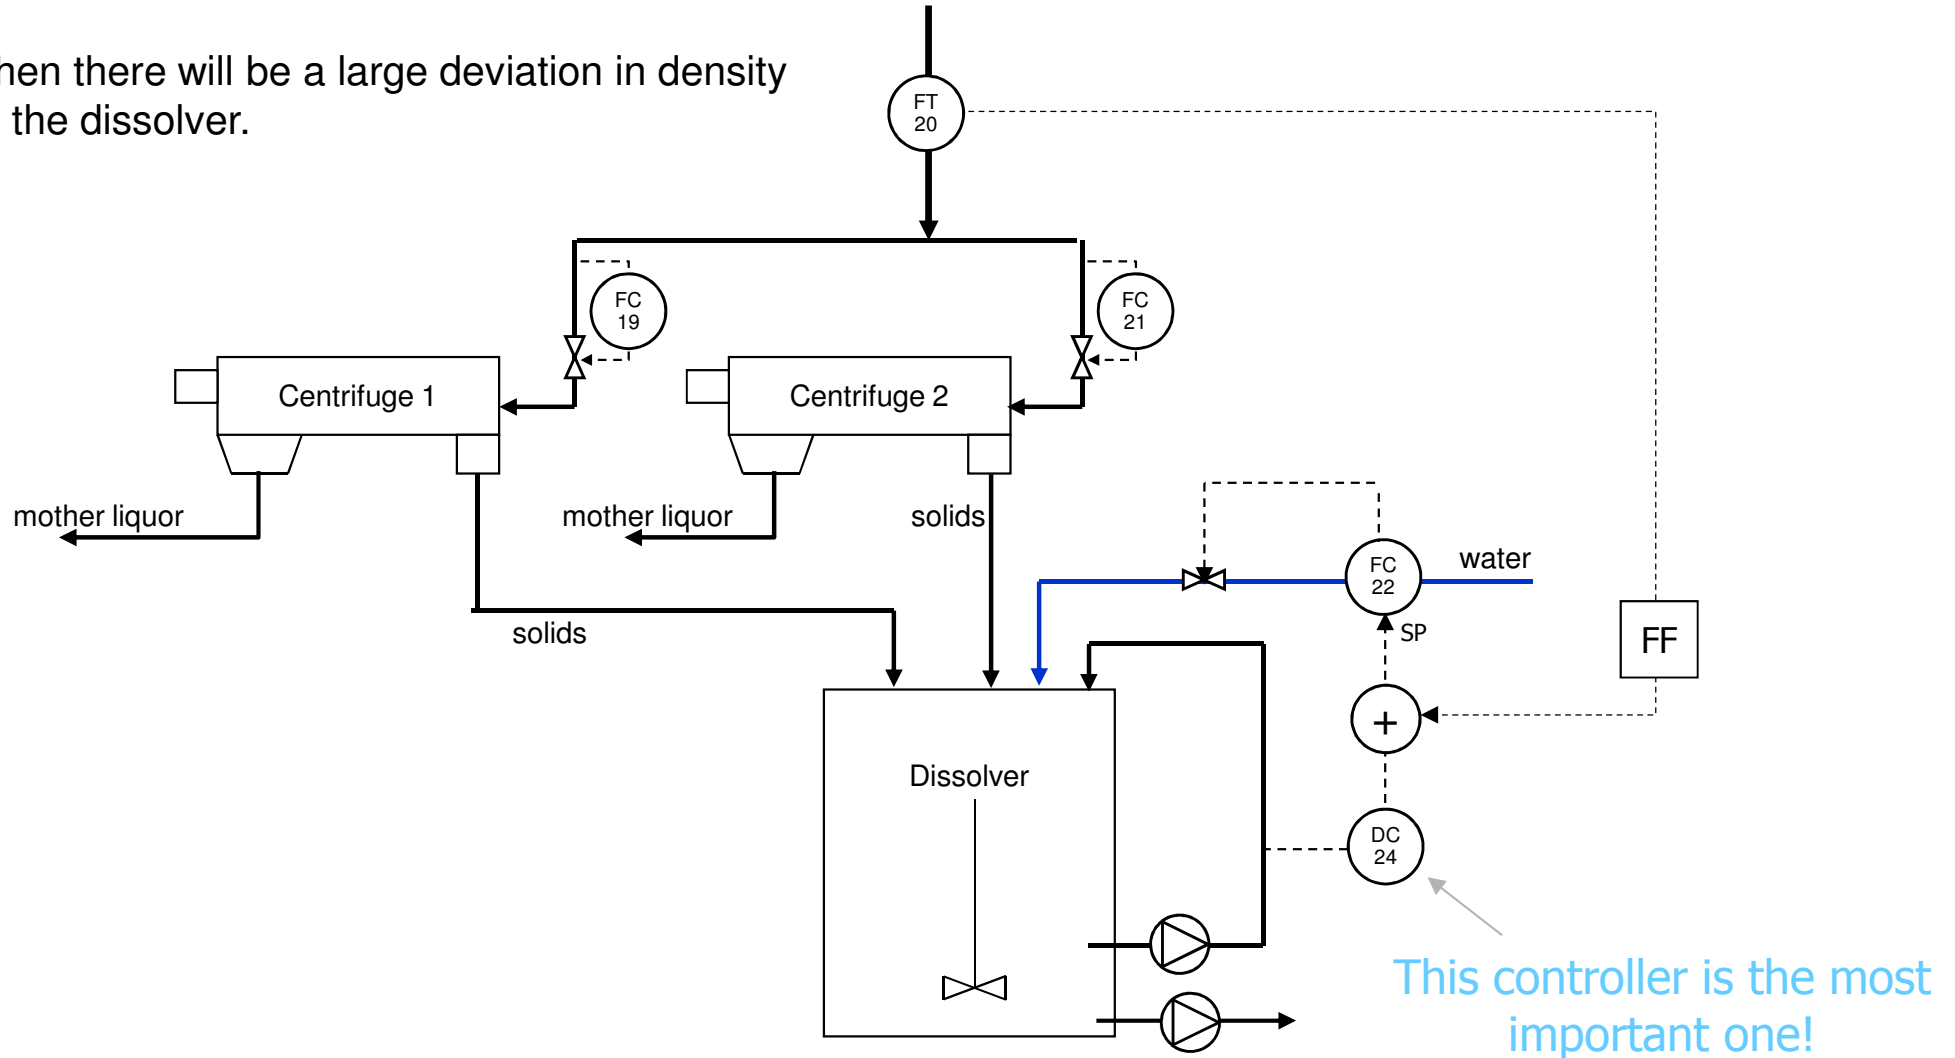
hen there will be a large deviation in density
the dissolver.

FT
20

FC
19

FC
21

Centrifuge 1

Centrifuge 2

mother liquor

mother liquor

solids

solids

FC
22

water

SP

FF

+

Dissolver

DC
24

This controller is the most important one!